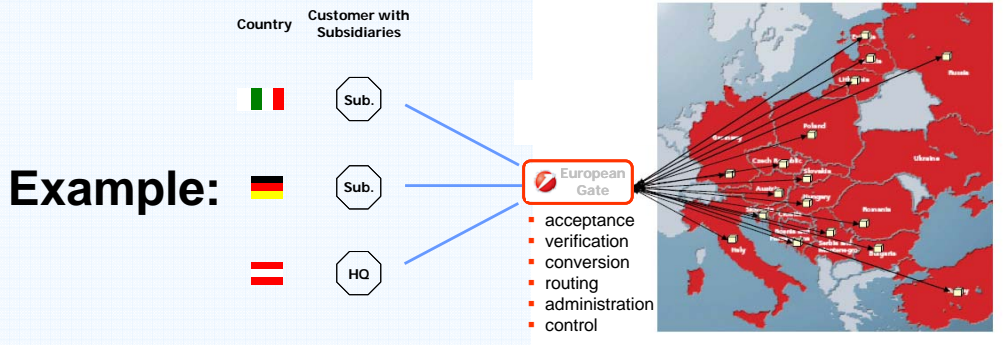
Country

Customer with Subsidiaries

Example:

Sub.

Sub.

HQ

European Gate

- acceptance
- verification
- conversion
- routing
- administration
- control

Germany

Poland

Czech Republic

Slovakia

Austria

Hungary

Romania

Ukraine

Russia

Italy

Serbia and Montenegro

Bulgaria